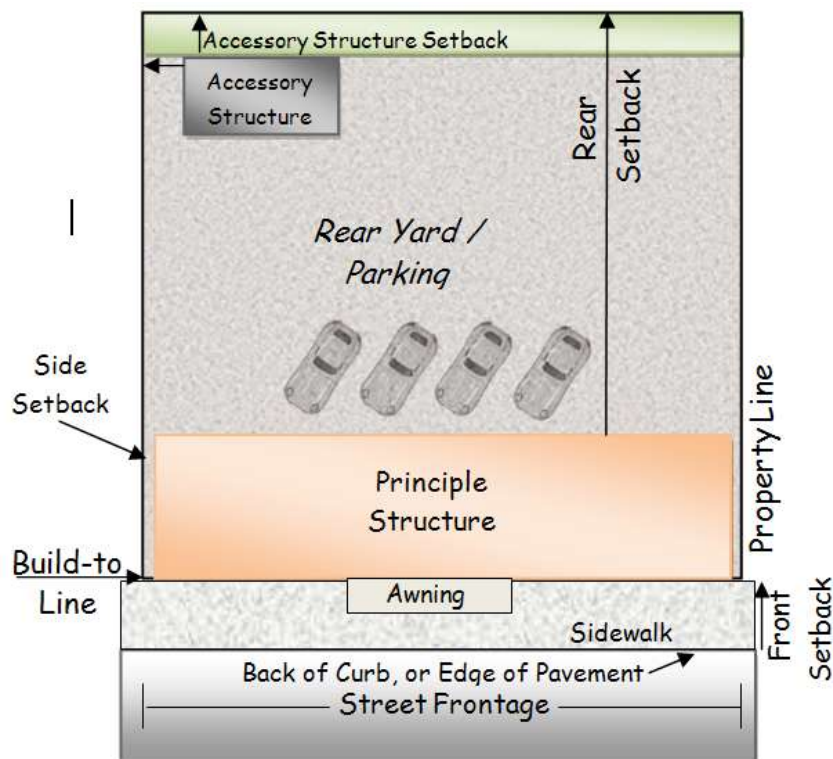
Accessory Structure Setback

Accessory Structure

Rear Setback

Rear Yard / Parking

Side Setback

Property Line

Principle Structure

Build-to Line

Awning

Front Setback

Sidewalk

Back of Curb, or Edge of Pavement

Street Frontage